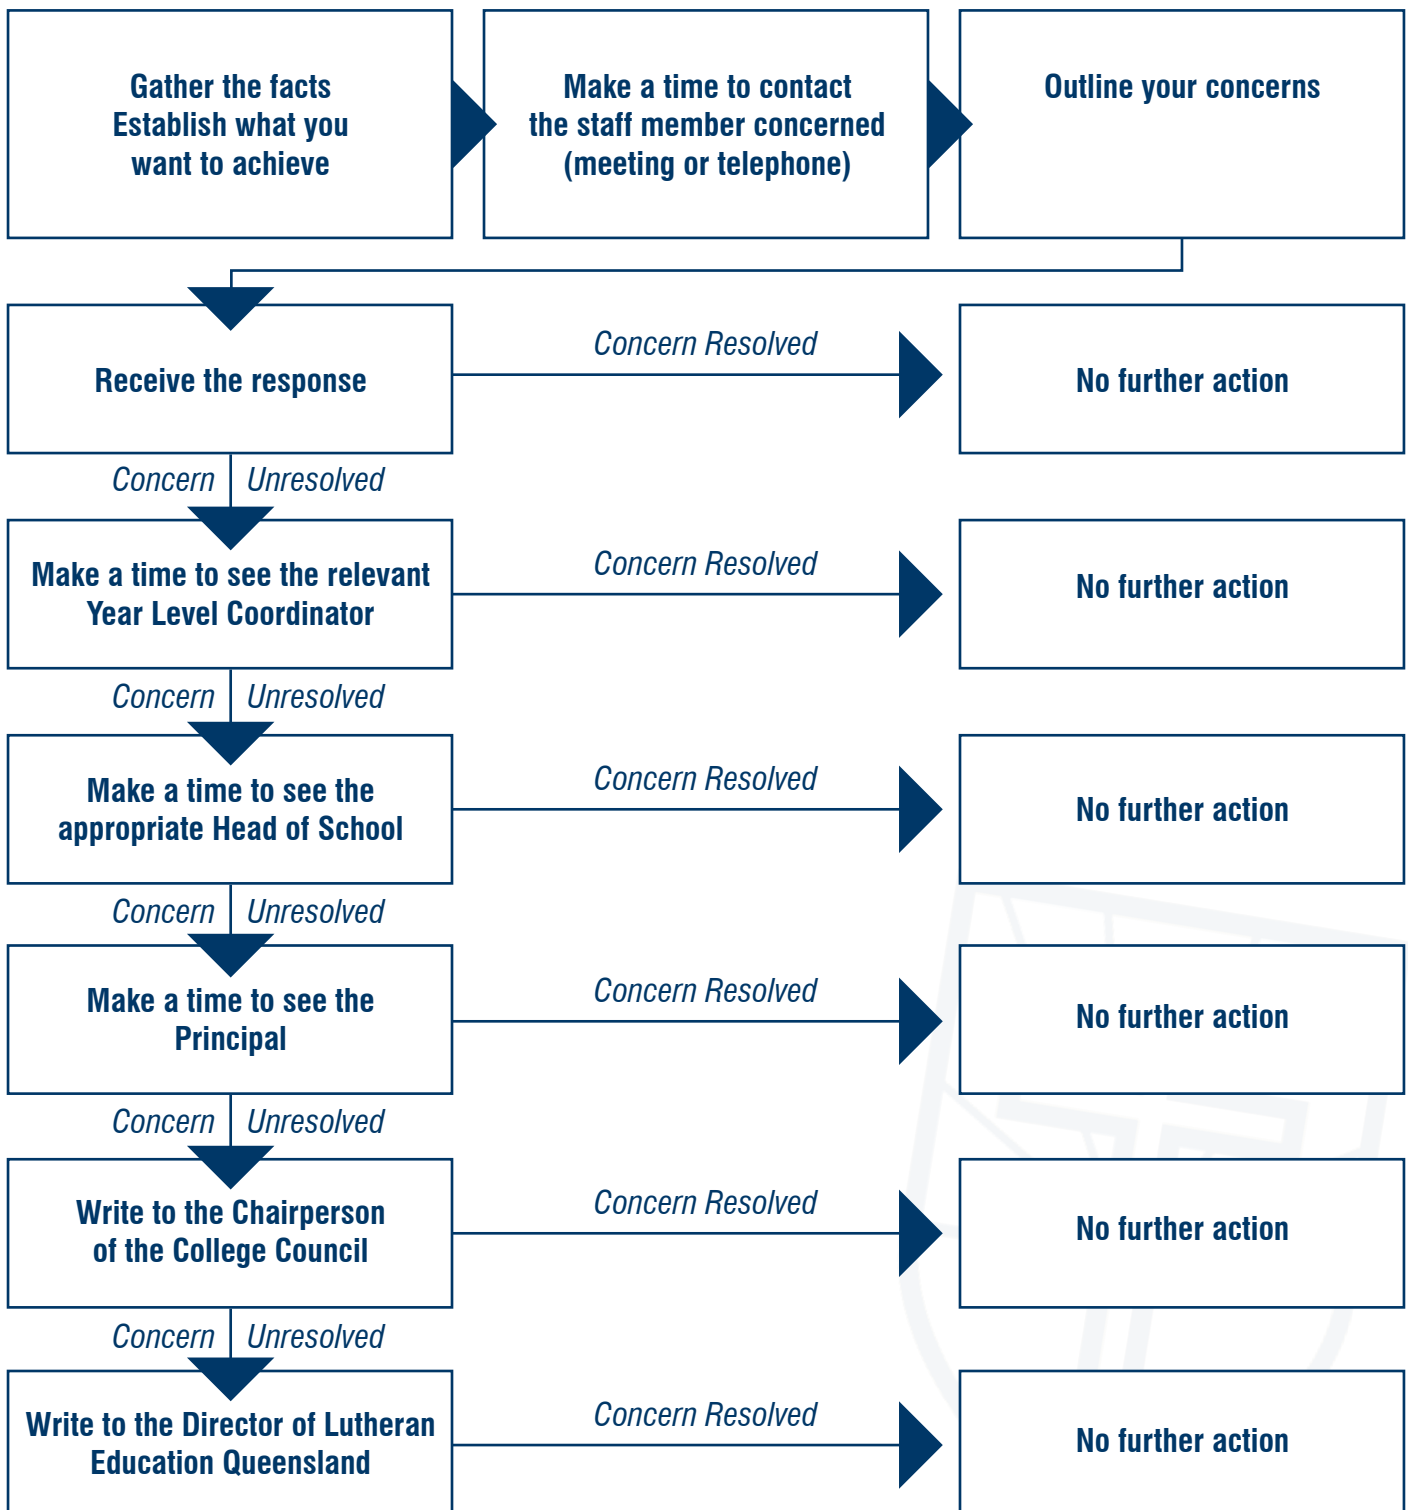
Gather the facts
Establish what you want to achieve

Make a time to contact the staff member concerned (meeting or telephone)

Outline your concerns

Receive the response

Concern Resolved

No further action

Concern Unresolved

Make a time to see the relevant Year Level Coordinator

Concern Resolved

No further action

Concern Unresolved

Make a time to see the appropriate Head of School

Concern Resolved

No further action

Concern Unresolved

Make a time to see the Principal

Concern Resolved

No further action

Concern Unresolved

Write to the Chairperson of the College Council

Concern Resolved

No further action

Concern Unresolved

Write to the Director of Lutheran Education Queensland

Concern Resolved

No further action